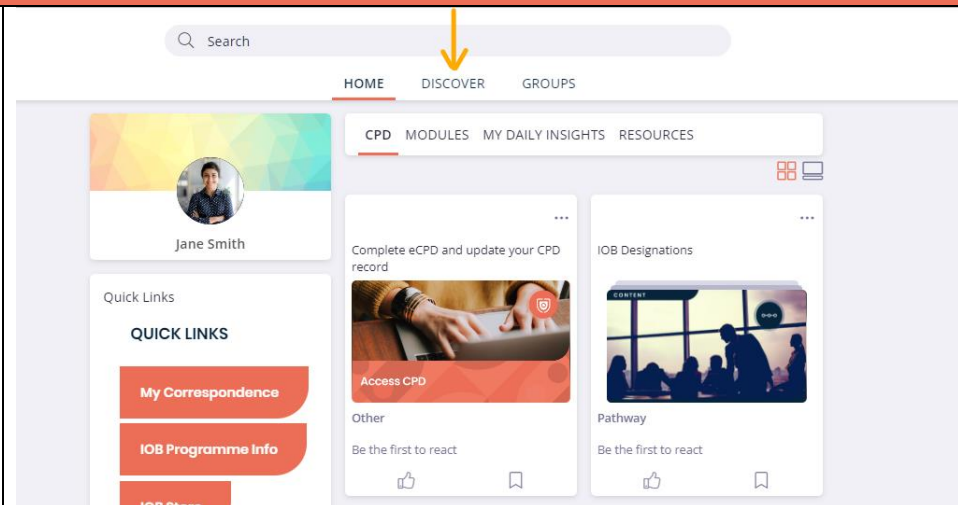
Search

HOME DISCOVER GROUPS

CPD MODULES MY DAILY INSIGHTS RESOURCES

Jane Smith

Quick Links

QUICK LINKS

My Correspondence

IOB Programme Info

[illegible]

...

Complete eCPD and update your CPD record

Access CPD

Other

Be the first to react

...

IOB Designations

CONTENT

Pathway

Be the first to react